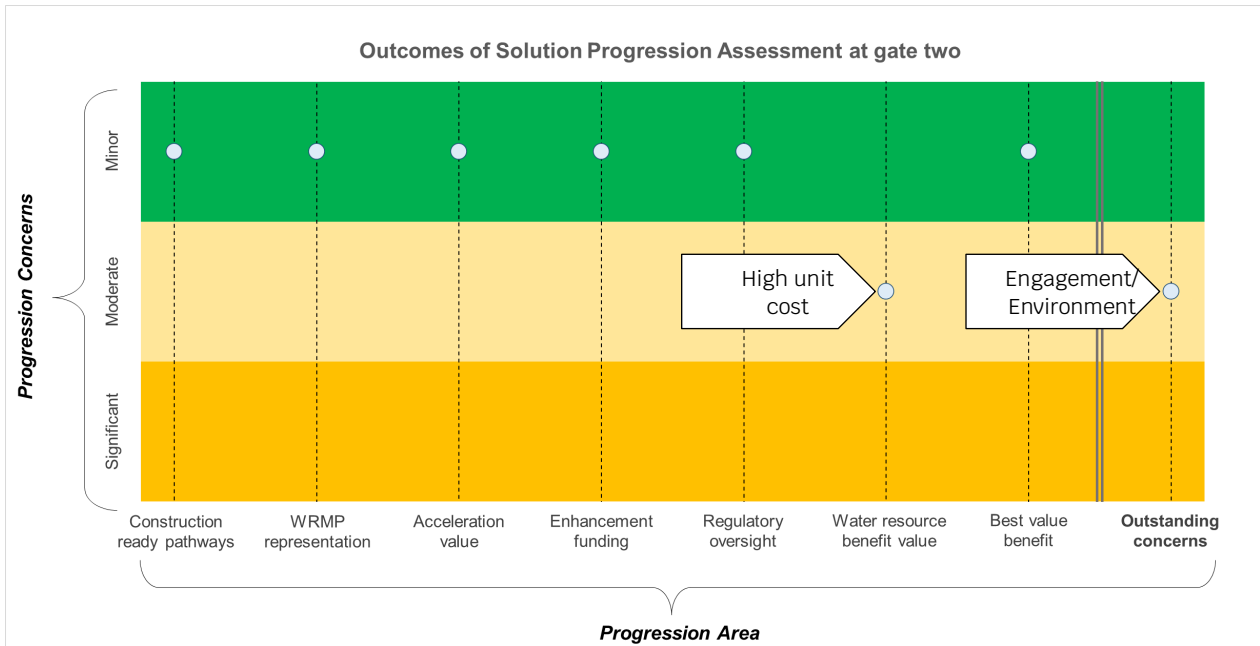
Outcomes of Solution Progression Assessment at gate two

Progression Concerns

Minor

Moderate

Significant

High unit cost

Engagement/ Environment

Construction ready pathways

WRMP representation

Acceleration value

Enhancement funding

Regulatory oversight

Water resource benefit value

Best value benefit

Outstanding concerns

Progression Area